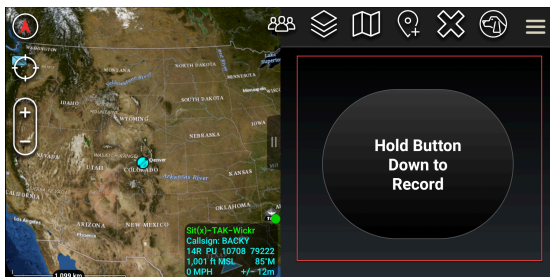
NORTH DAKOTA
SOUTH DAKOTA
IDAHO
WYOMING
NEBRASKA
UTAH
COLORADO
Denver
KANSAS
ARIZONA
NEW MEXICO
OKLAHOMA
Sit(x)-TAK-Wickr
Callsign: BACKY
14R PU 10708 79222
1,001 ft MSL 85°M
0 MPH +/- 12m
1,099 km
Hold Button Down to Record